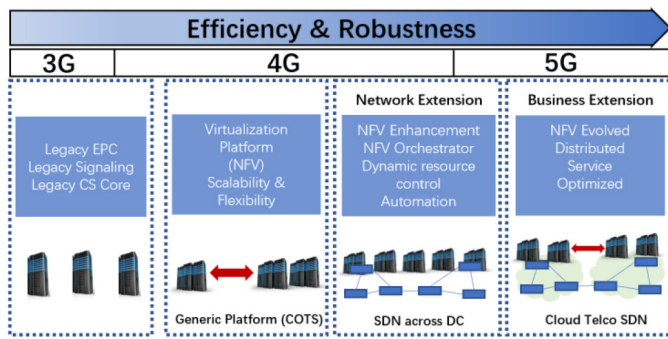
Efficiency & Robustness

3G

4G

5G

Legacy EPC
Legacy Signaling
Legacy CS Core

Virtualization Platform (NFV)
Scalability & Flexibility

Generic Platform (COTS)

Network Extension

NFV Enhancement
NFV Orchestrator
Dynamic resource control
Automation

SDN across DC

Business Extension

NFV Evolved
Distributed Service
Optimized

Cloud Telco SDN